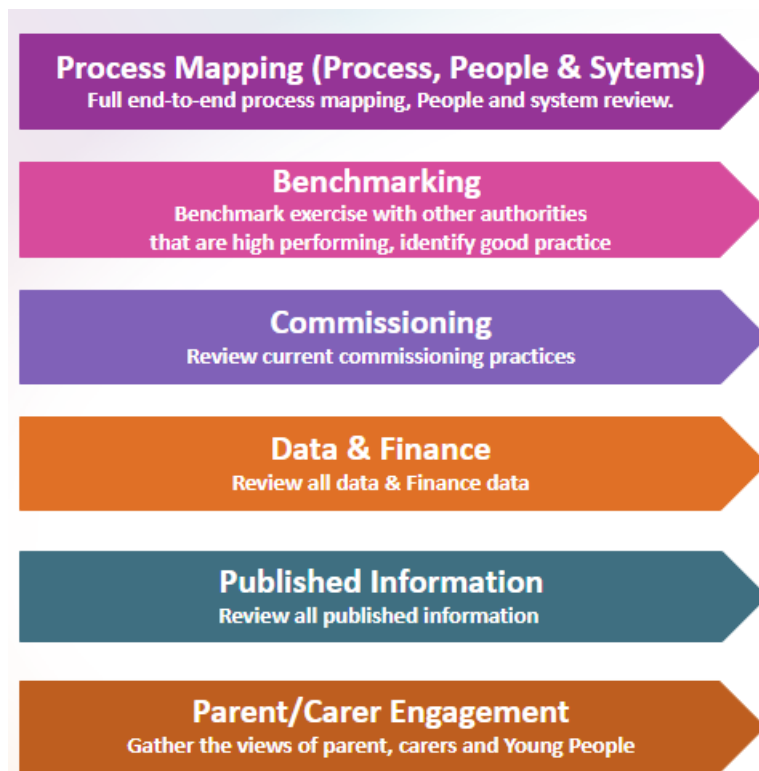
Process Mapping (Process, People & Sytems)
Full end-to-end process mapping, People and system review.

Benchmarking
Benchmark exercise with other authorities that are high performing, identify good practice

Commissioning
Review current commissioning practices

Data & Finance
Review all data & Finance data

Published Information
Review all published information

Parent/Carer Engagement
Gather the views of parent, carers and Young People